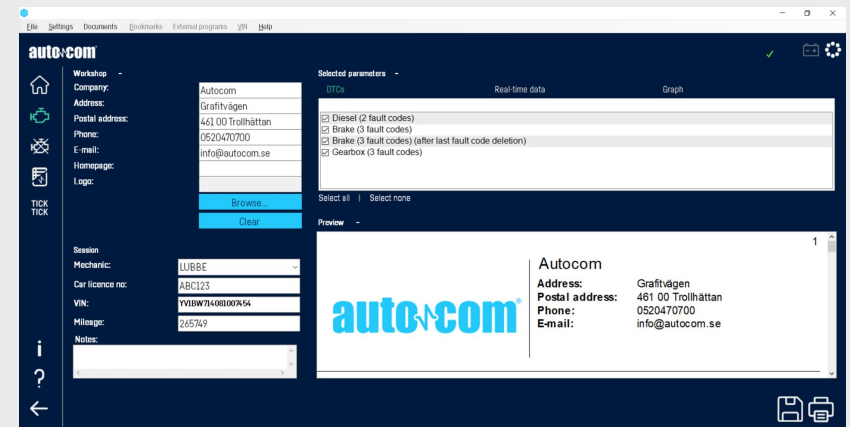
File Settings Documents Bookmarks External programs VIN Help

autocom

TICK TICK

Workshop -
Company: Autocom
Address: Grafitvägen
Postal address: 461 00 Trollhättan
Phone: 0520470700
E-mail: info@autocom.se
Homepage:
Logo:
Browse...
Clear

Session
Mechanic: LUBBE
Car licence no: ABC123
VIN: YV1BW714081007454
Mileage: 265749
Notes:

Selected parameters -
DTCs Real-time data Graph
☑ Diesel (2 fault codes)
☑ Brake (3 fault codes)
☑ Brake (3 fault codes) (after last fault code deletion)
☑ Gearbox (3 fault codes)
Select all | Select none

Preview -
1
autocom
Autocom
Address: Grafitvägen
Postal address: 461 00 Trollhättan
Phone: 0520470700
E-mail: info@autocom.se